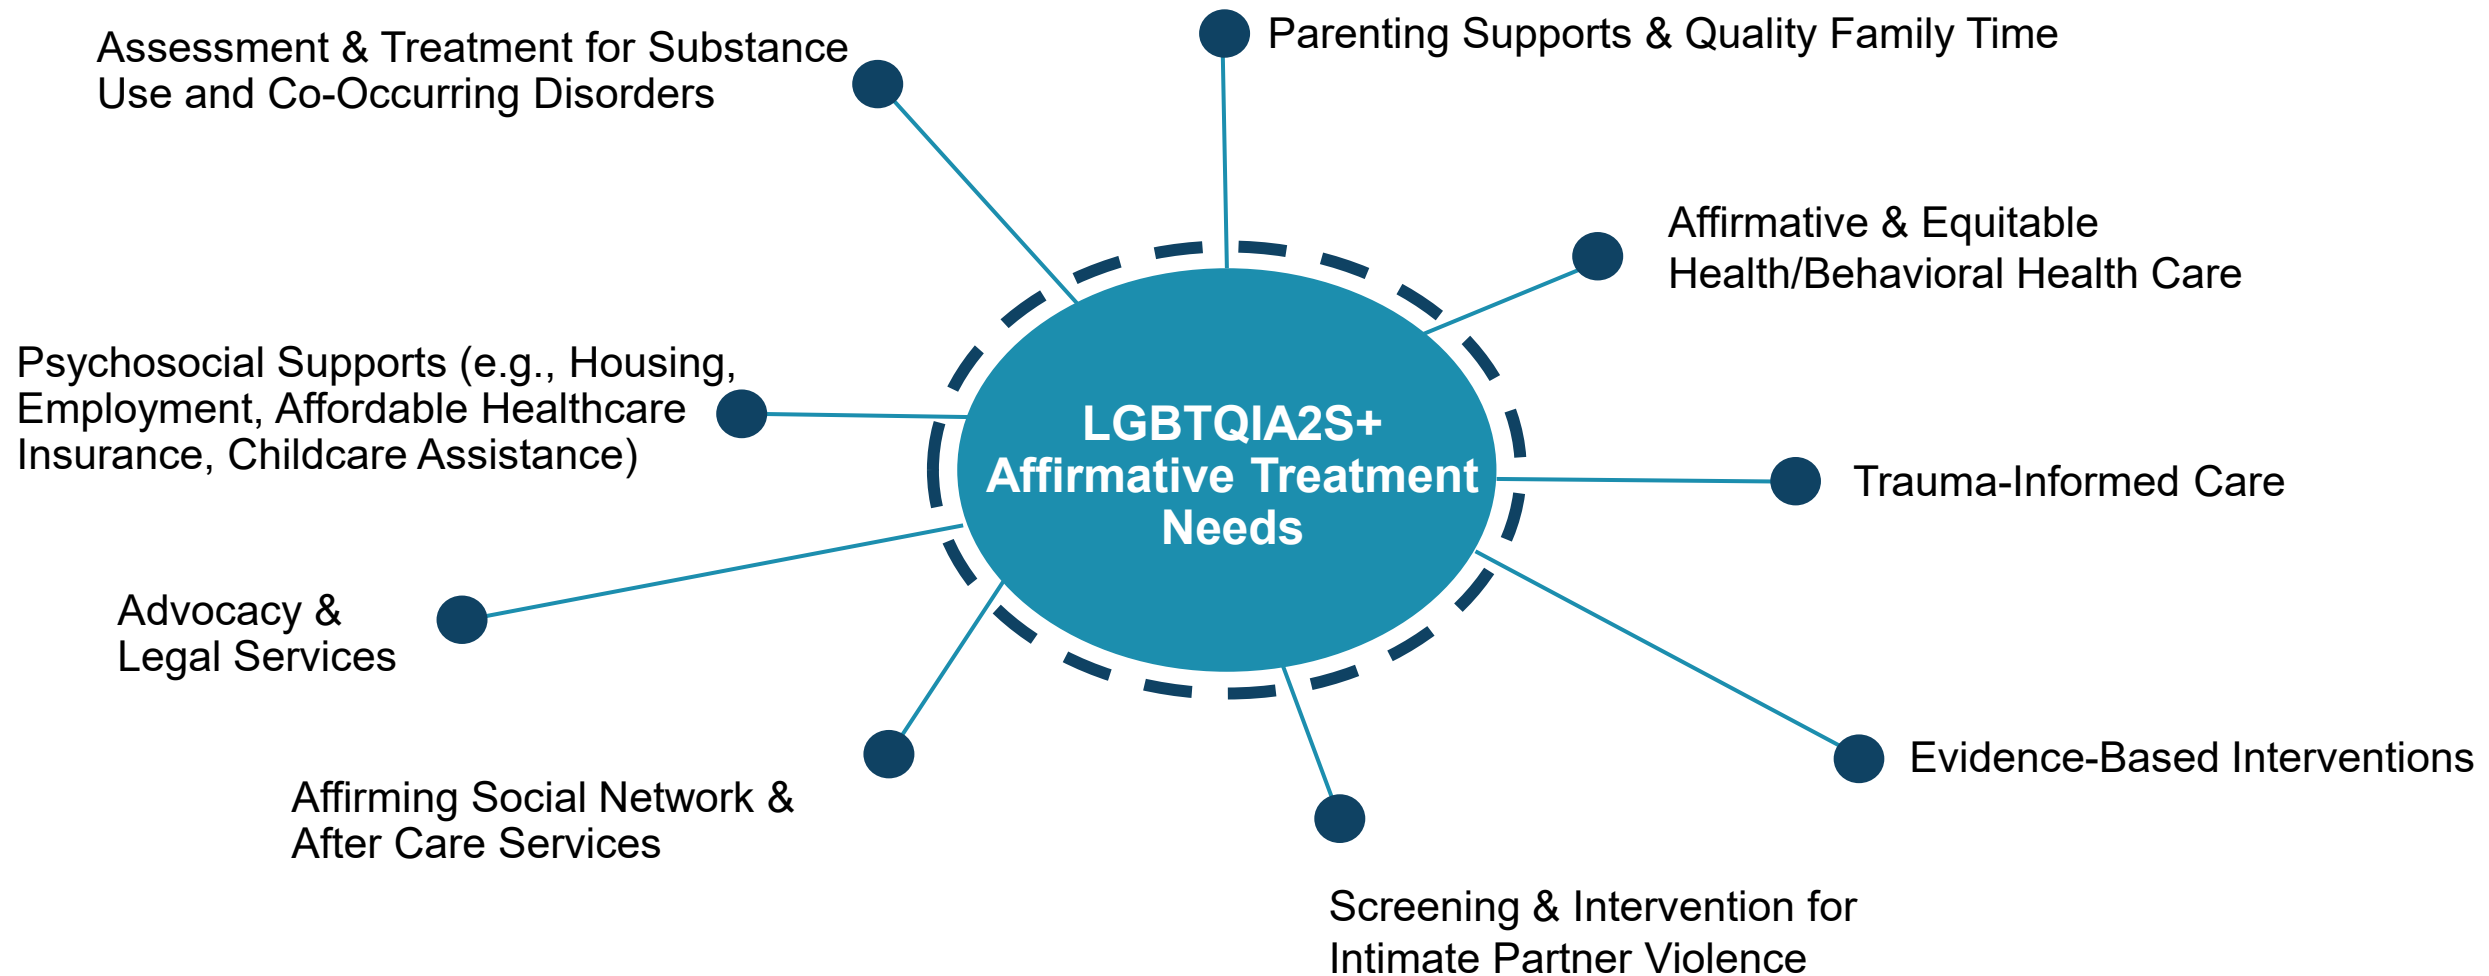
Assessment & Treatment for Substance Use and Co-Occurring Disorders

Parenting Supports & Quality Family Time

Affirmative & Equitable Health/Behavioral Health Care

Psychosocial Supports (e.g., Housing, Employment, Affordable Healthcare Insurance, Childcare Assistance)

LGBTQIA2S+ Affirmative Treatment Needs

Trauma-Informed Care

Advocacy & Legal Services

Evidence-Based Interventions

Affirming Social Network & After Care Services

Screening & Intervention for Intimate Partner Violence